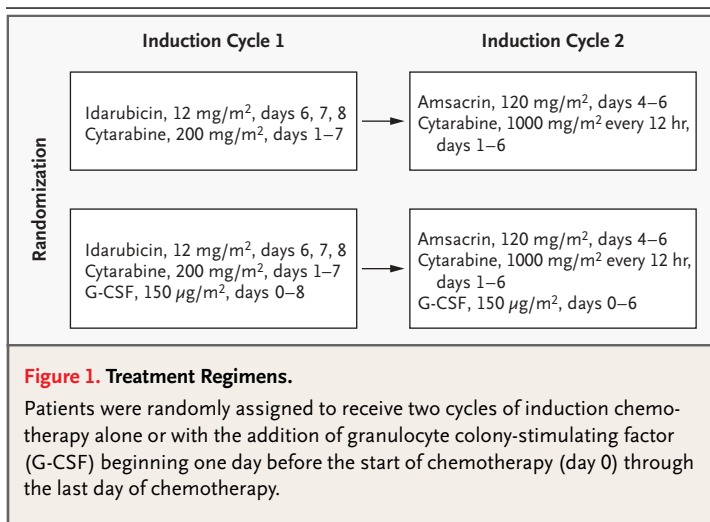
Induction Cycle 1

Induction Cycle 2

Randomization

Idarubicin, 12 mg/m$^2$, days 6, 7, 8
Cytarabine, 200 mg/m$^2$, days 1–7

Amsacrin, 120 mg/m$^2$, days 4–6
Cytarabine, 1000 mg/m$^2$ every 12 hr, days 1–6

Idarubicin, 12 mg/m$^2$, days 6, 7, 8
Cytarabine, 200 mg/m$^2$, days 1–7
G-CSF, 150 $\mu$g/m$^2$, days 0–8

Amsacrin, 120 mg/m$^2$, days 4–6
Cytarabine, 1000 mg/m$^2$ every 12 hr, days 1–6
G-CSF, 150 $\mu$g/m$^2$, days 0–6

Figure 1. Treatment Regimens.

Patients were randomly assigned to receive two cycles of induction chemotherapy alone or with the addition of granulocyte colony-stimulating factor (G-CSF) beginning one day before the start of chemotherapy (day 0) through the last day of chemotherapy.